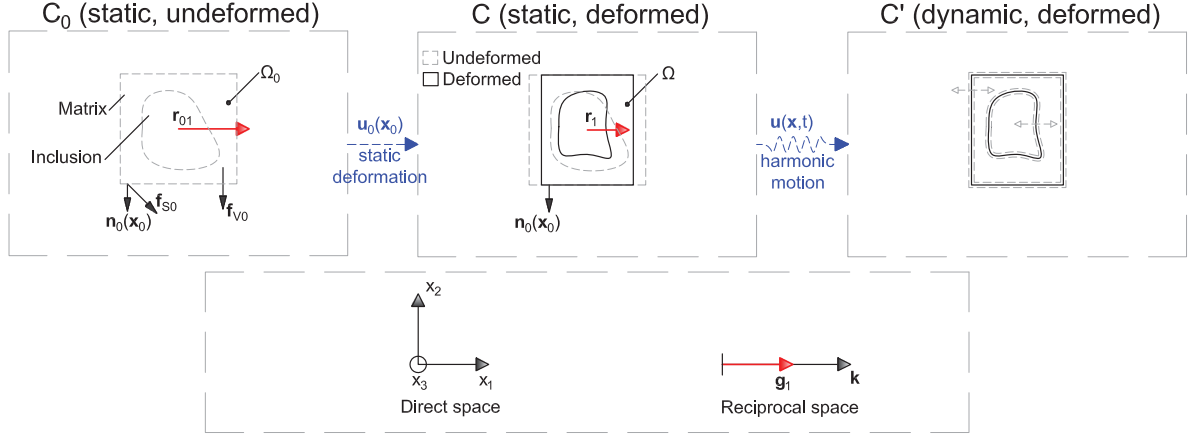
$C_0$ (static, undeformed)

Matrix
$\Omega_0$
$\mathbf{r}_{01}$
Inclusion
$\mathbf{n}_0(\mathbf{x}_0)$
$\mathbf{f}_{S0}$
$\mathbf{f}_{V0}$

$\mathbf{u}_0(\mathbf{x}_0)$
static deformation

C (static, deformed)

Undeformed
Deformed
$\Omega$
$\mathbf{r}_1$
$\mathbf{n}_0(\mathbf{x}_0)$

$\mathbf{u}(\mathbf{x},t)$
harmonic motion

C' (dynamic, deformed)

$x_2$
$x_3$
$x_1$
Direct space

$\mathbf{g}_1$
$\mathbf{k}$
Reciprocal space